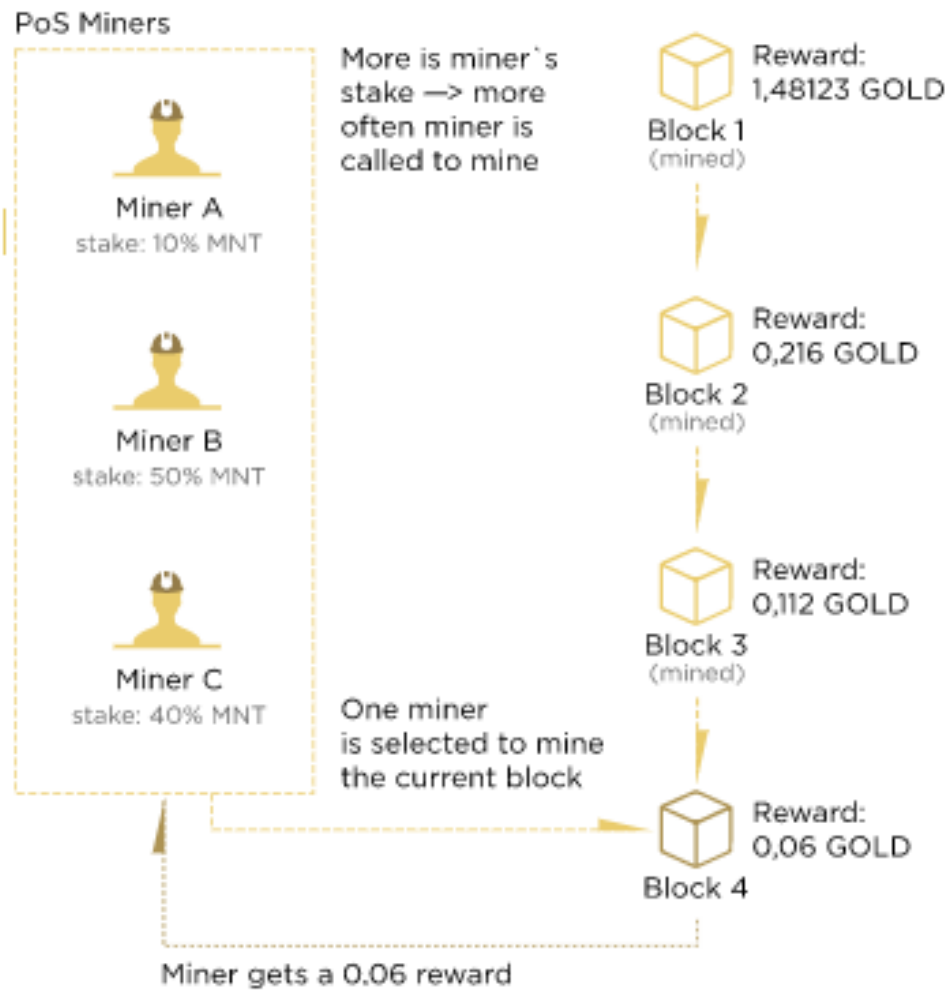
PoS Miners

Miner A
stake: 10% MNT

Miner B
stake: 50% MNT

Miner C
stake: 40% MNT

More is miner`s stake —> more often miner is called to mine

One miner is selected to mine the current block

Block 1
(mined)
Reward:
1,48123 GOLD

Block 2
(mined)
Reward:
0,216 GOLD

Block 3
(mined)
Reward:
0,112 GOLD

Block 4
Reward:
0,06 GOLD

Miner gets a 0.06 reward